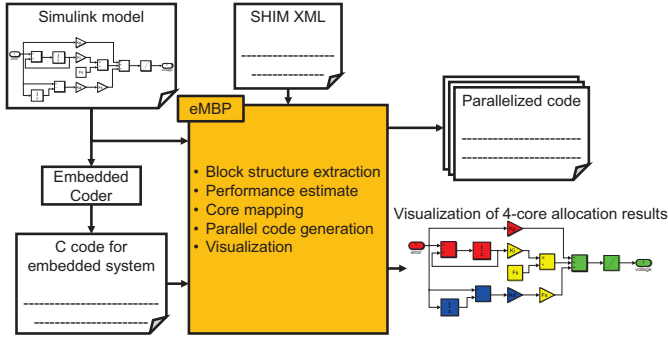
Simulink model

SHIM XML

eMBP

Parallelized code

Embedded Coder

• Block structure extraction
• Performance estimate
• Core mapping
• Parallel code generation
• Visualization

C code for embedded system

Visualization of 4-core allocation results

error

voltage